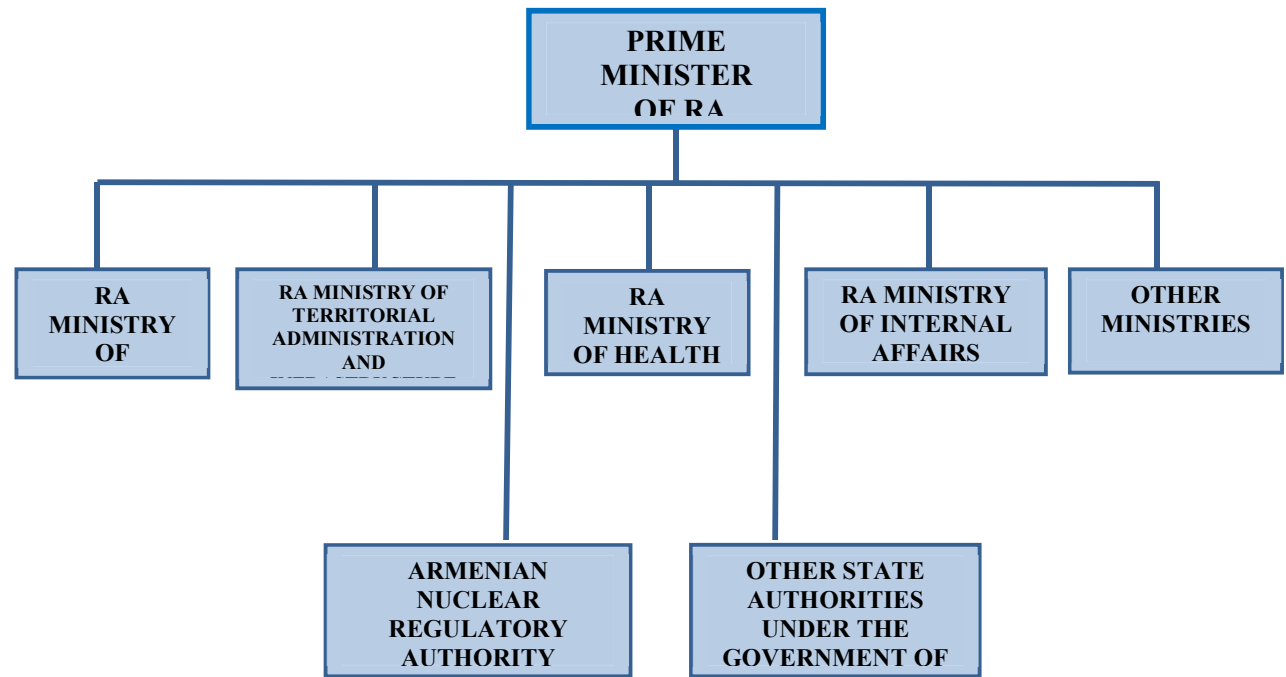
PRIME MINISTER OF RA

RA MINISTRY OF

RA MINISTRY OF TERRITORIAL ADMINISTRATION AND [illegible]

RA MINISTRY OF HEALTH

RA MINISTRY OF INTERNAL AFFAIRS

OTHER MINISTRIES

ARMENIAN NUCLEAR REGULATORY AUTHORITY

OTHER STATE AUTHORITIES UNDER THE GOVERNMENT OF